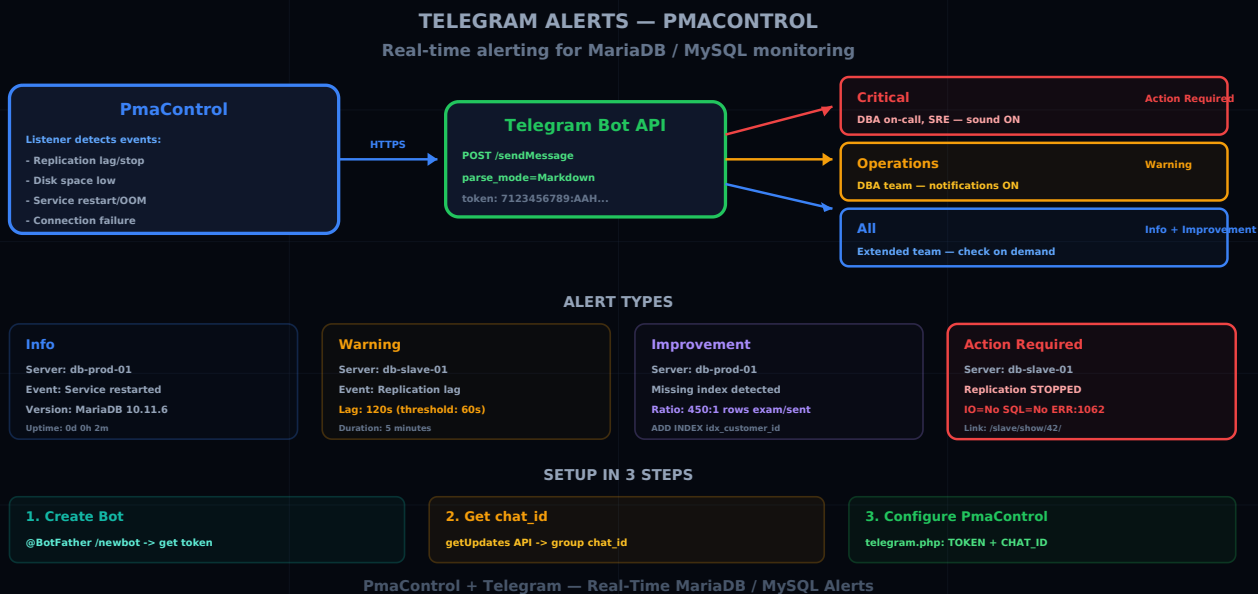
TELEGRAM ALERTS — PMACONTROL

Real-time alerting for MariaDB / MySQL monitoring

PmaControl

Listener detects events:
- Replication lag/stop
- Disk space low
- Service restart/OOM
- Connection failure

HTTPS

Telegram Bot API

POST /sendMessage
parse_mode=Markdown
token: 7123456789:AAH...

Critical
Action Required
DBA on-call, SRE — sound ON

Operations
Warning
DBA team — notifications ON

All
Info + Improvement
Extended team — check on demand

ALERT TYPES

Info
Server: db-prod-01
Event: Service restarted
Version: MariaDB 10.11.6
Uptime: 0d 0h 2m

Warning
Server: db-slave-01
Event: Replication lag
Lag: 120s (threshold: 60s)
Duration: 5 minutes

Improvement
Server: db-prod-01
Missing index detected
Ratio: 450:1 rows exam/sent
ADD INDEX idx_customer_id

Action Required
Server: db-slave-01
Replication STOPPED
IO=No SQL=No ERR:1062
Link: /slave/show/42/

SETUP IN 3 STEPS

1. Create Bot
@BotFather /newbot -> get token

2. Get chat_id
getUpdates API -> group chat_id

3. Configure PmaControl
telegram.php: TOKEN + CHAT_ID

PmaControl + Telegram — Real-Time MariaDB / MySQL Alerts